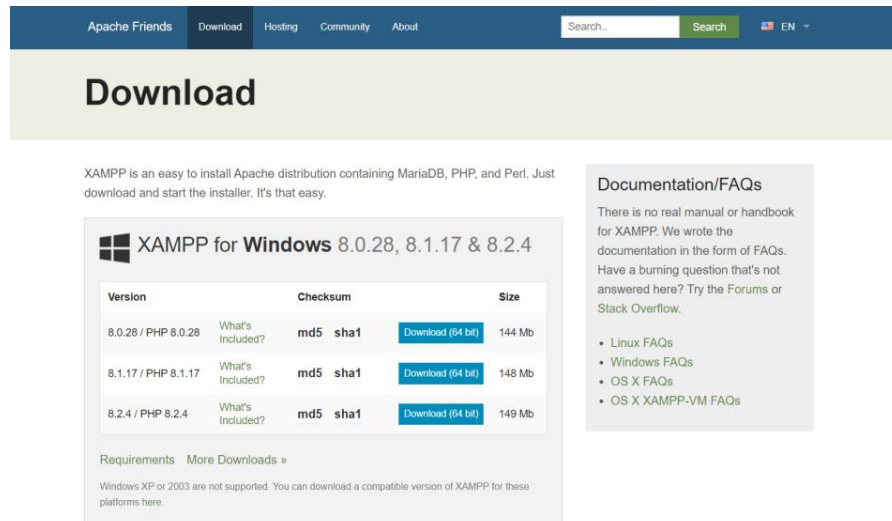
Apache Friends Download Hosting Community About Search.. Search EN

Download

XAMPP is an easy to install Apache distribution containing MariaDB, PHP, and Perl. Just download and start the installer. It's that easy.

XAMPP for Windows 8.0.28, 8.1.17 & 8.2.4

| Version | | Checksum | | | Size |
|---|---|---|---|---|---|
| 8.0.28 / PHP 8.0.28 | What's Included? | md5 | sha1 | Download (64 bit) | 144 Mb |
| 8.1.17 / PHP 8.1.17 | What's Included? | md5 | sha1 | Download (64 bit) | 148 Mb |
| 8.2.4 / PHP 8.2.4 | What's Included? | md5 | sha1 | Download (64 bit) | 149 Mb |

Requirements More Downloads »

Windows XP or 2003 are not supported. You can download a compatible version of XAMPP for these platforms here.

Documentation/FAQs

There is no real manual or handbook for XAMPP. We wrote the documentation in the form of FAQs. Have a burning question that's not answered here? Try the Forums or Stack Overflow.

• Linux FAQs
• Windows FAQs
• OS X FAQs
• OS X XAMPP-VM FAQs